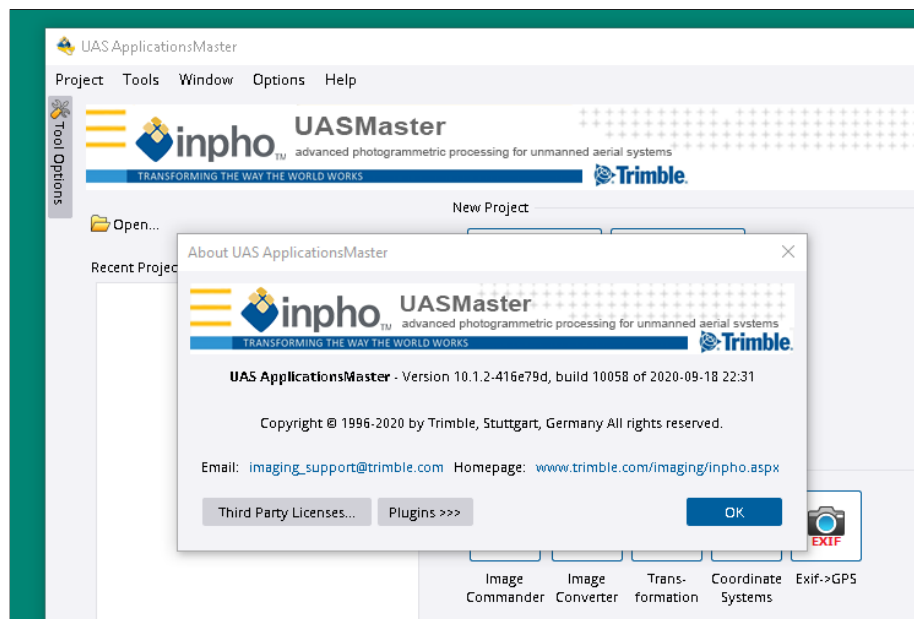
UAS ApplicationsMaster

Project Tools Window Options Help

Tool Options

inpho TM UASMaster
advanced photogrammetric processing for unmanned aerial systems
TRANSFORMING THE WAY THE WORLD WORKS
Trimble.

Open...

New Project

Recent Projec

About UAS ApplicationsMaster

inpho TM UASMaster
advanced photogrammetric processing for unmanned aerial systems
TRANSFORMING THE WAY THE WORLD WORKS
Trimble.

UAS ApplicationsMaster - Version 10.1.2-416e79d, build 10058 of 2020-09-18 22:31

Copyright © 1996-2020 by Trimble, Stuttgart, Germany All rights reserved.

Email: imaging_support@trimble.com Homepage: www.trimble.com/imaging/inpho.aspx

Third Party Licenses... Plugins >>> OK

EXIF

Image Commander Image Converter Transformation Coordinate Systems Exif->GPS